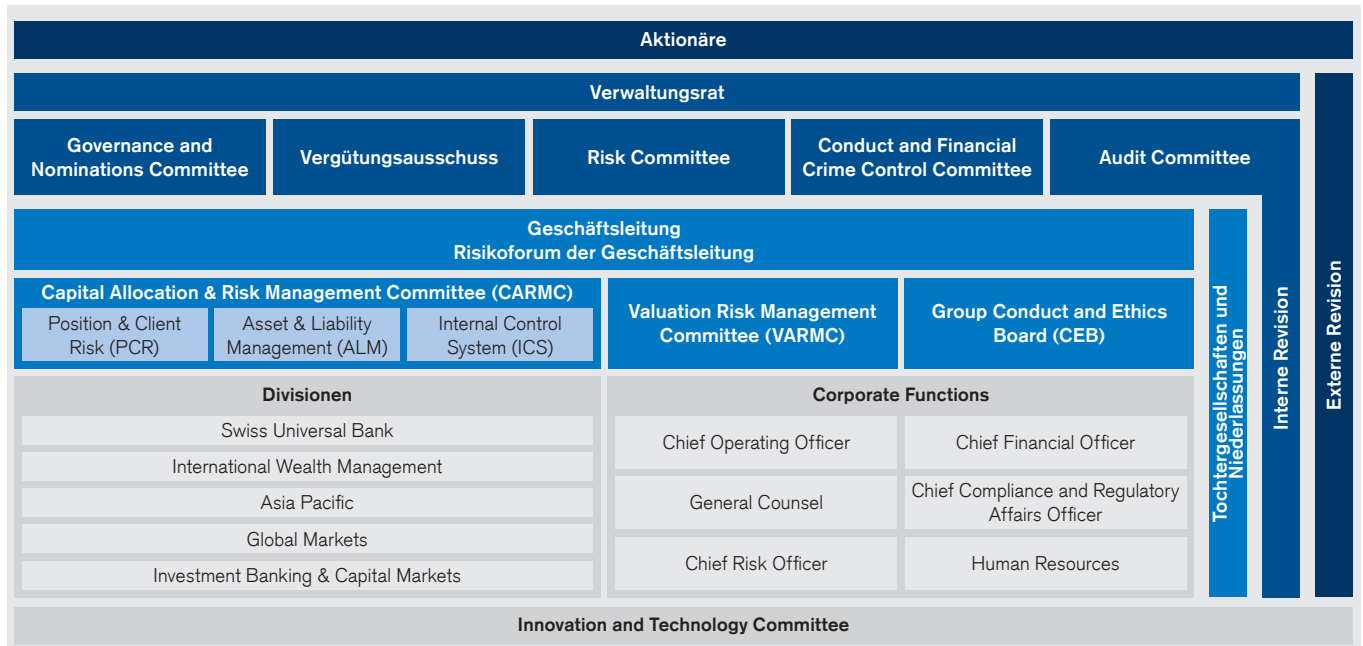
Aktionäre

Verwaltungsrat

Governance and Nominations Committee

Vergütungsausschuss

Risk Committee

Conduct and Financial Crime Control Committee

Audit Committee

Geschäftsleitung
Risikoforum der Geschäftsleitung

Capital Allocation & Risk Management Committee (CARMC)

Position & Client Risk (PCR)

Asset & Liability Management (ALM)

Internal Control System (ICS)

Valuation Risk Management Committee (VARMC)

Group Conduct and Ethics Board (CEB)

Divisionen

Swiss Universal Bank

International Wealth Management

Asia Pacific

Global Markets

Investment Banking & Capital Markets

Corporate Functions

Chief Operating Officer

Chief Financial Officer

General Counsel

Chief Compliance and Regulatory Affairs Officer

Chief Risk Officer

Human Resources

Tochtergesellschaften und Niederlassungen

Interne Revision

Externe Revision

Innovation and Technology Committee